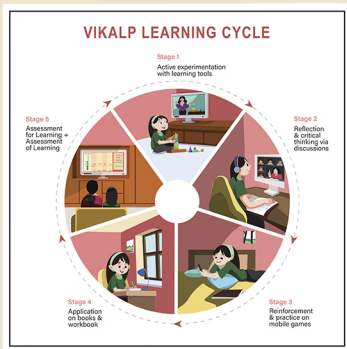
VIKALP LEARNING CYCLE

Stage 1
Active experimentation with learning tools

Stage 2
Reflection & critical thinking via discussions

Stage 3
Reinforcement & practice on mobile games

Stage 4
Application on books & workbook

Stage 5
Assessment for Learning + Assessment of Learning